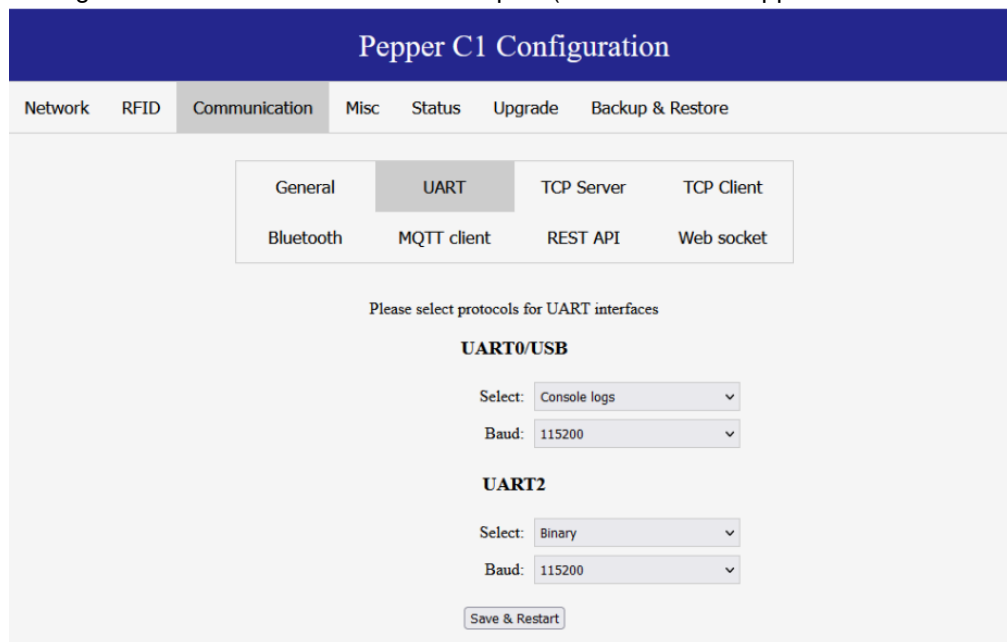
Pepper C1 Configuration

Network RFID Communication Misc Status Upgrade Backup & Restore

| General | UART | TCP Server | TCP Client |
|---|---|---|---|
| Bluetooth | MQTT client | REST API | Web socket |

Please select protocols for UART interfaces

UART0/USB

Select: Console logs

Baud: 115200

UART2

Select: Binary

Baud: 115200

Save & Restart